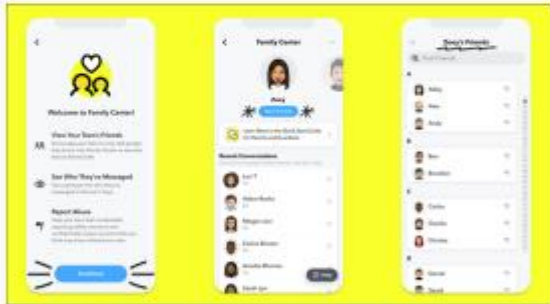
Welcome to Family Center!

View Your Teen's Friends

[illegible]

See Who They've Messaged

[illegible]

Report Abuse

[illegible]

Continue

Family Center

Amy

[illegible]

Recent Conversations

Teen's Friends

Abby

Alex

Andy

Ben

Brandon

Carlos

Charlie

Christie

Daniel

Help